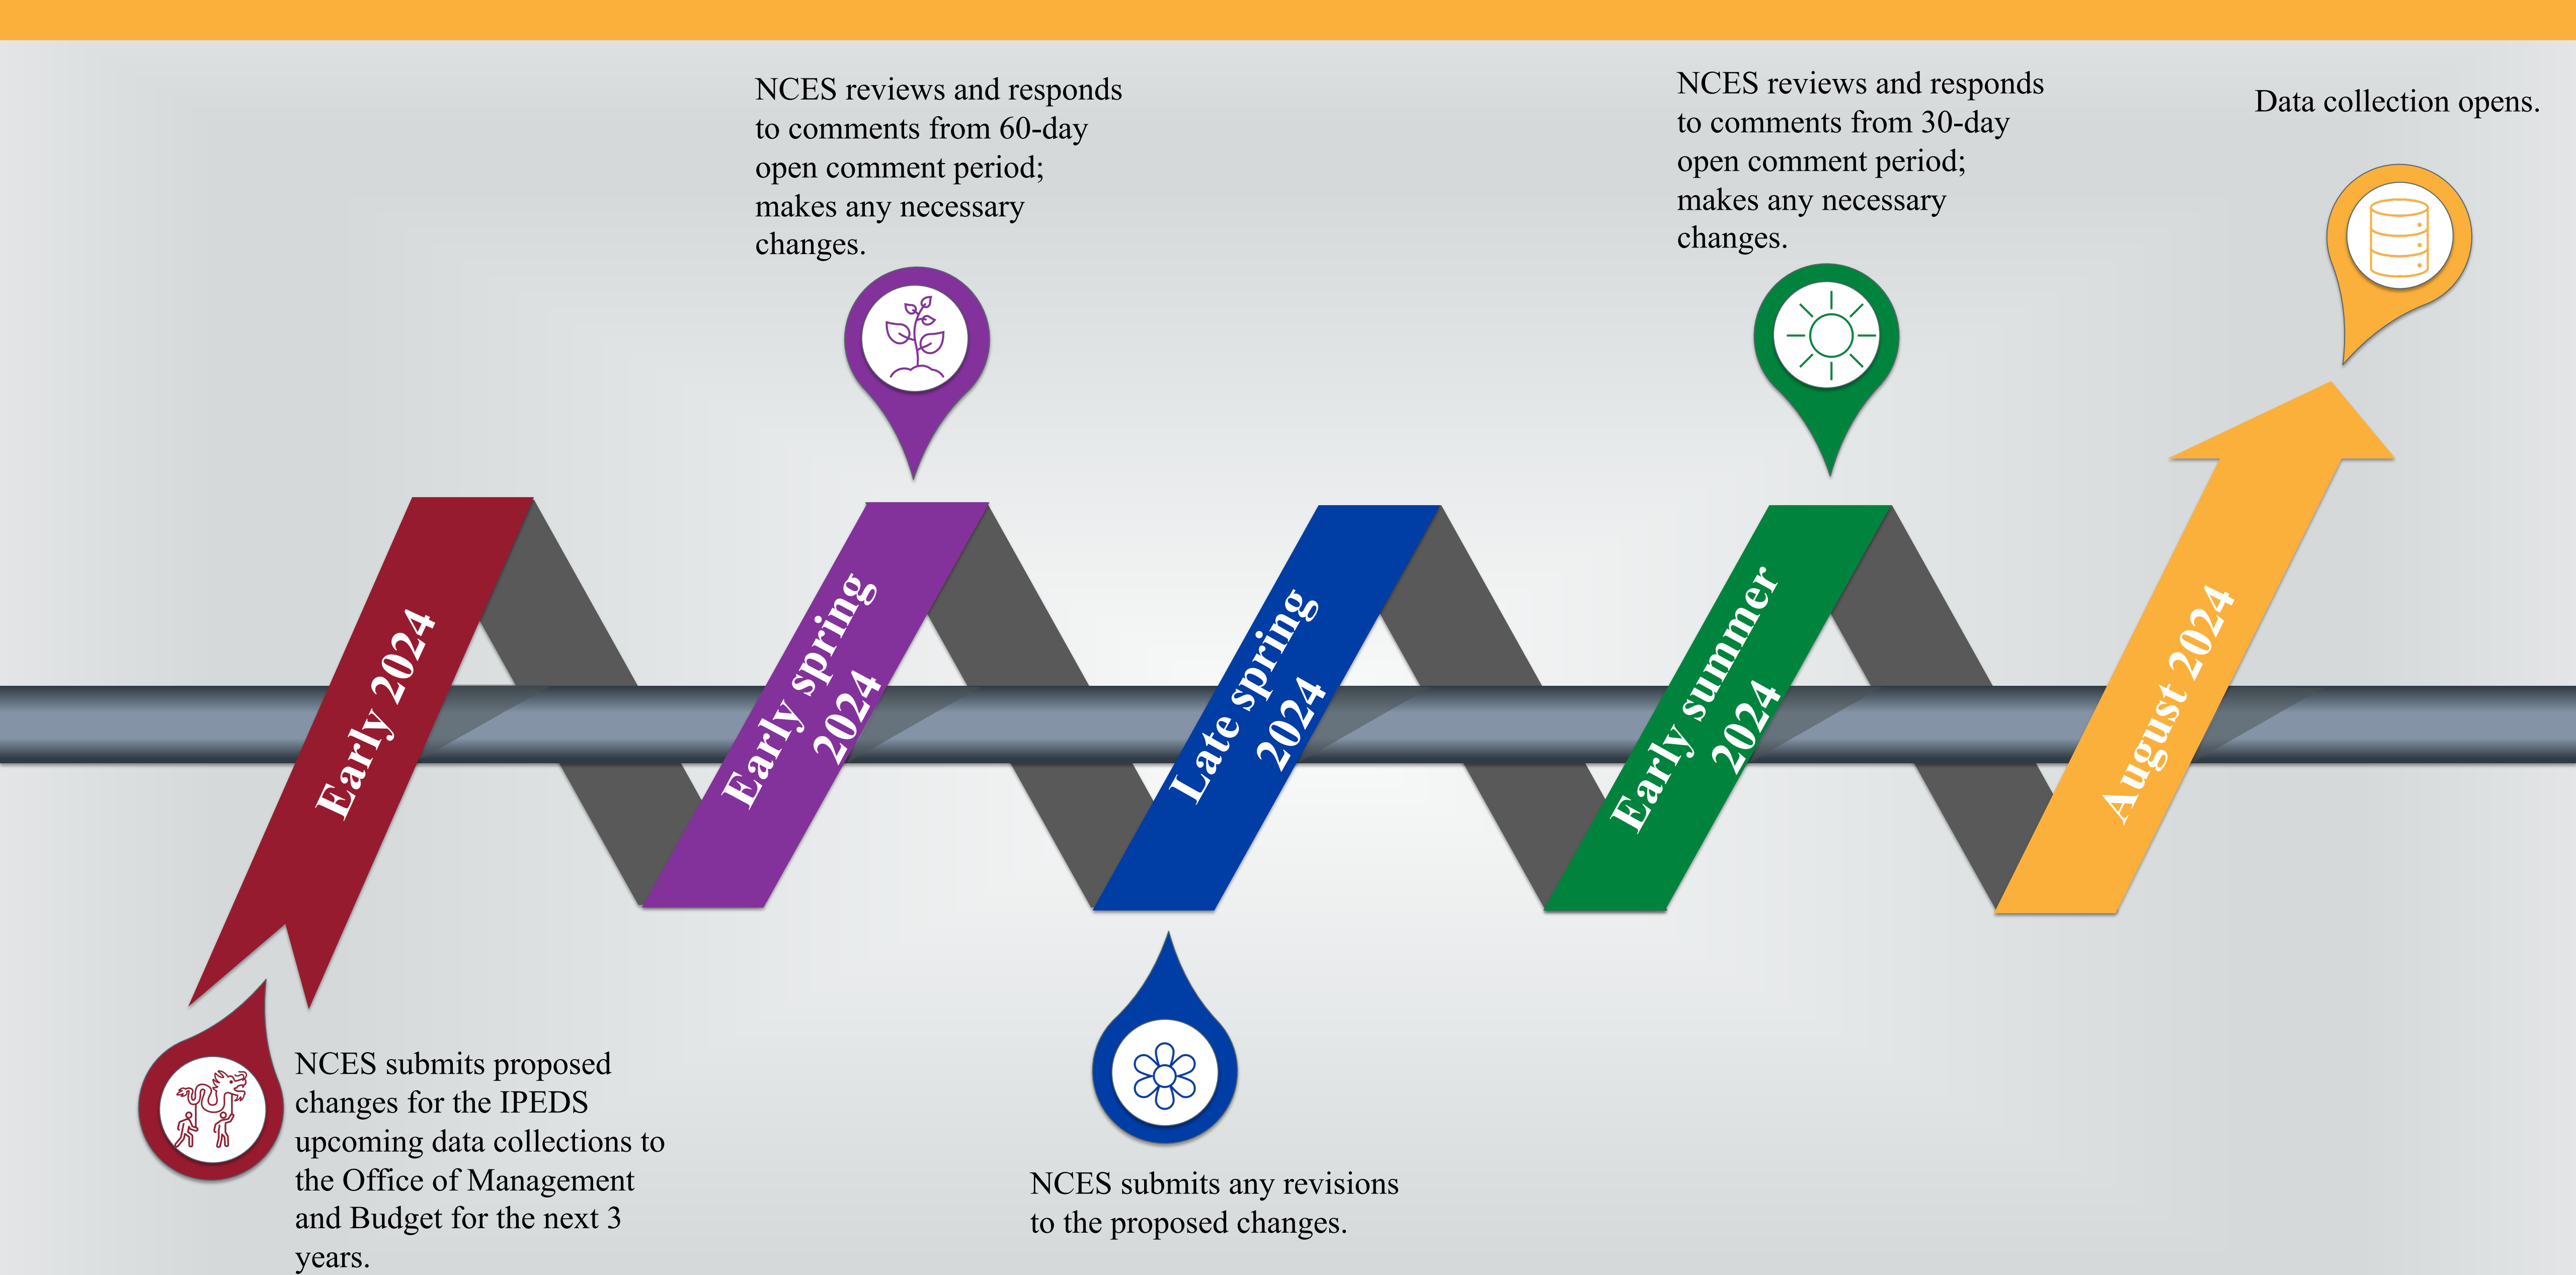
Early 2024

NCES submits proposed changes for the IPEDS upcoming data collections to the Office of Management and Budget for the next 3 years.

NCES reviews and responds to comments from 60-day open comment period; makes any necessary changes.

Early spring 2024

Late spring 2024

NCES submits any revisions to the proposed changes.

NCES reviews and responds to comments from 30-day open comment period; makes any necessary changes.

Early summer 2024

Data collection opens.

August 2024